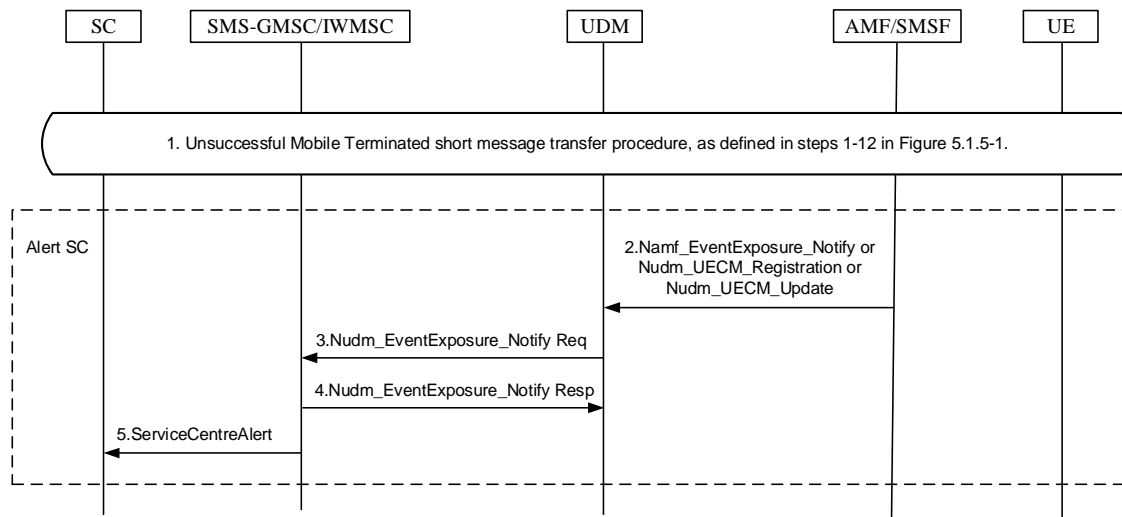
SC
SMS-GMSC/IWMSC
UDM
AMF/SMSF
UE

1. Unsuccessful Mobile Terminated short message transfer procedure, as defined in steps 1-12 in Figure 5.1.5-1.

Alert SC

2.Namf_EventExposure_Notify or Nudm_UECM_Registration or Nudm_UECM_Update

3.Nudm_EventExposure_Notify Req

4.Nudm_EventExposure_Notify Resp

5.ServiceCentreAlert